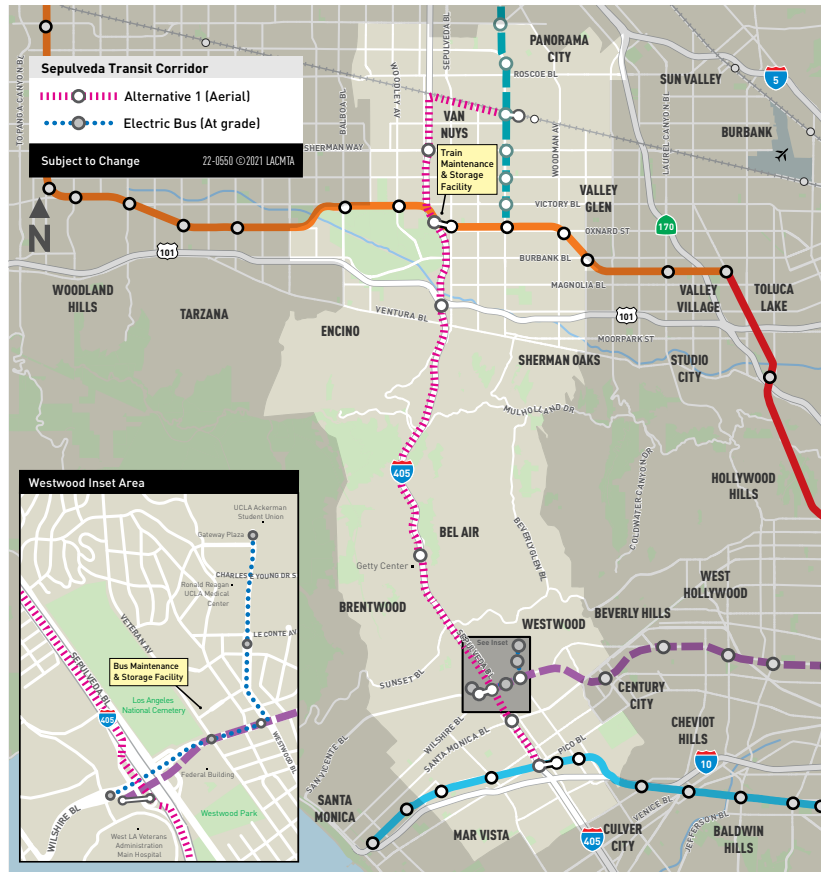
Sepulveda Transit Corridor

Alternative 1 (Aerial)

Electric Bus (At grade)

Subject to Change

22-0550 ©2021 LACMTA

TOPANGA CANYON BL

BALBOA BL

WOODLEY AV

SEPULVEDA BL

SHERMAN WAY

VAN NUYS

Train Maintenance & Storage Facility

PANORAMA CITY

ROSCOE BL

WOODMAN AV

SUN VALLEY

5

BURBANK

LAUREL CANYON BL

VALLEY GLEN

VICTORY BL

OXNARD ST

170

BURBANK BL

MAGNOLIA BL

VALLEY VILLAGE

TOLUCA LAKE

101

WOODLAND HILLS

TARZANA

ENCINO

VENTURA BL

101

MOORPARK ST

SHERMAN OAKS

STUDIO CITY

MULHOLLAND DR

405

BEL AIR

BEVERLY GLEN BL

COLDWATER CANYON DR

HOLLYWOOD HILLS

Getty Center

WEST HOLLYWOOD

BRENTWOOD

WESTWOOD

BEVERLY HILLS

See Inset

SEPULVEDA BL

SUNSET BL

CENTURY CITY

CHEVIOT HILLS

WILSHIRE BL

SANTA MONICA BL

PICO BL

10

SAN VICENTE BL

SANTA MONICA

VENICE BL

MAR VISTA

405

CULVER CITY

JEFFERSON BL

BALDWIN HILLS

Westwood Inset Area

UCLA Ackerman Student Union

Gateway Plaza

CHARLES E YOUNG DR S

Ronald Reagan UCLA Medical Center

VETERAN AV

LE CONTE AV

SEPULVEDA BL

Bus Maintenance & Storage Facility

405

Los Angeles National Cemetery

WESTWOOD BL

Federal Building

WILSHIRE BL

Westwood Park

West LA Veterans Administration Main Hospital